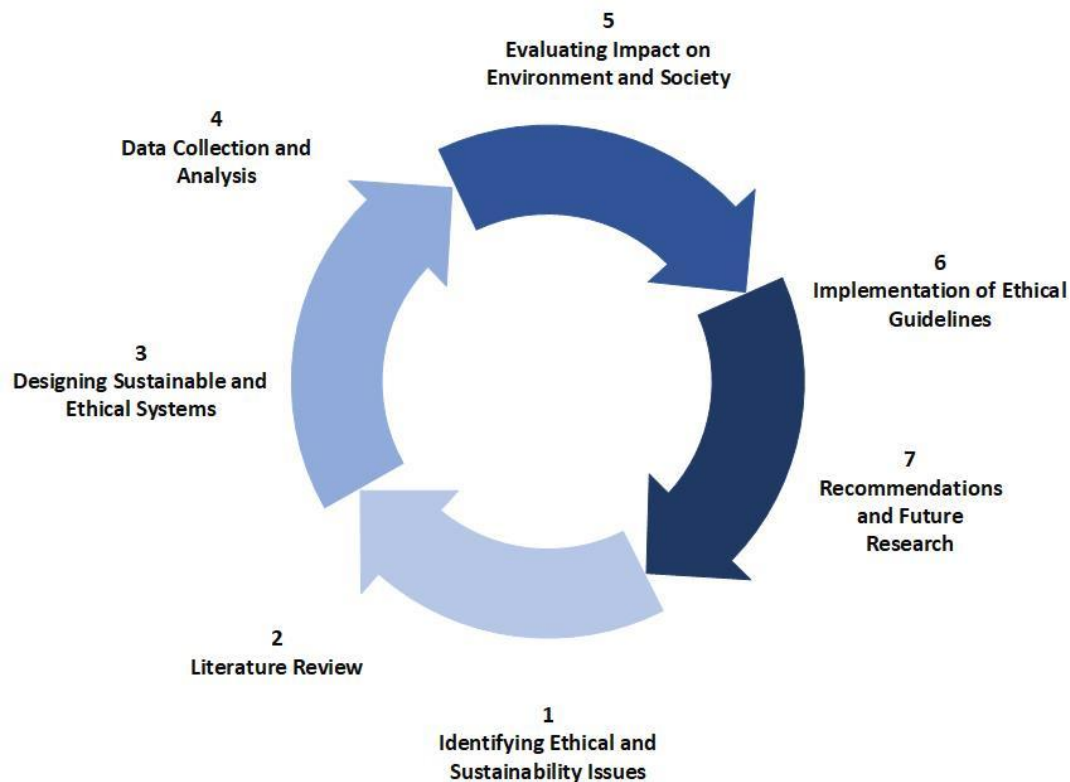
5
Evaluating Impact on Environment and Society

4
Data Collection and Analysis

6
Implementation of Ethical Guidelines

3
Designing Sustainable and Ethical Systems

7
Recommendations and Future Research

2
Literature Review

1
Identifying Ethical and Sustainability Issues